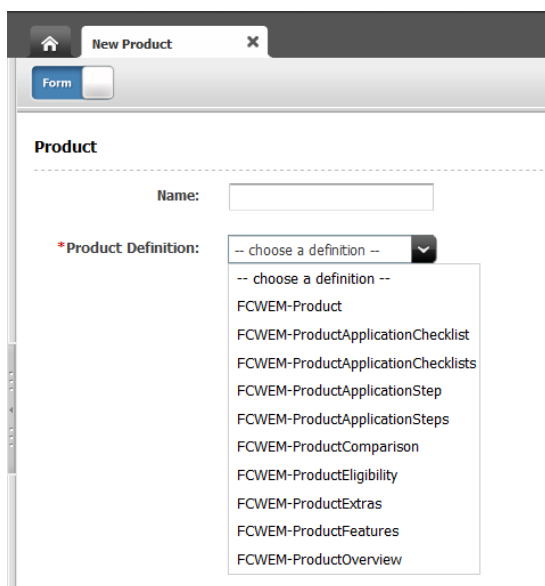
New Product ✖

Form

Product

Name:

*Product Definition: -- choose a definition --

-- choose a definition --
FCWEM-Product
FCWEM-ProductApplicationChecklist
FCWEM-ProductApplicationChecklists
FCWEM-ProductApplicationStep
FCWEM-ProductApplicationSteps
FCWEM-ProductComparison
FCWEM-ProductEligibility
FCWEM-ProductExtras
FCWEM-ProductFeatures
FCWEM-ProductOverview